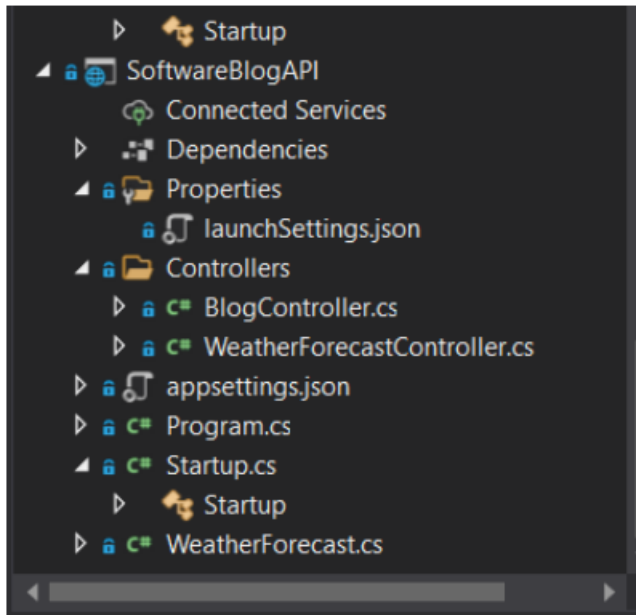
Startup
SoftwareBlogAPI
Connected Services
Dependencies
Properties
launchSettings.json
Controllers
C# BlogController.cs
C# WeatherForecastController.cs
appsettings.json
C# Program.cs
C# Startup.cs
Startup
C# WeatherForecast.cs